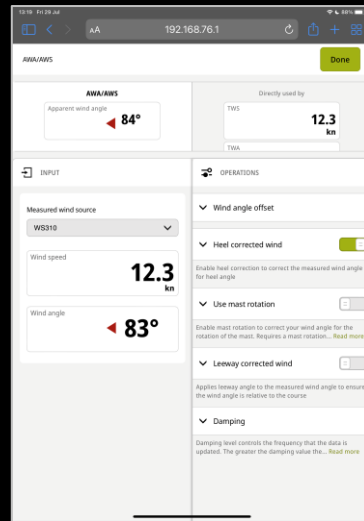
13:19 Fri 28 Jul
88%

AA 192.168.76.1

AWA/AWS
Done

AWA/AWS
Apparent wind angle
84°

Directly used by
TWS
12.3
kn
TWA

INPUT

Measured wind source
WS310

Wind speed
12.3
kn

Wind angle
83°

OPERATIONS

Wind angle offset

Heel corrected wind
Enable heel correction to correct the measured wind angle for heel angle

Use mast rotation
Enable mast rotation to correct your wind angle for the rotation of the mast. Requires a mast rotation... Read more

Leeway corrected wind
Applies leeway angle to the measured wind angle to ensure the wind angle is relative to the course

Damping
Damping level controls the frequency that the data is updated. The greater the damping value the... Read more